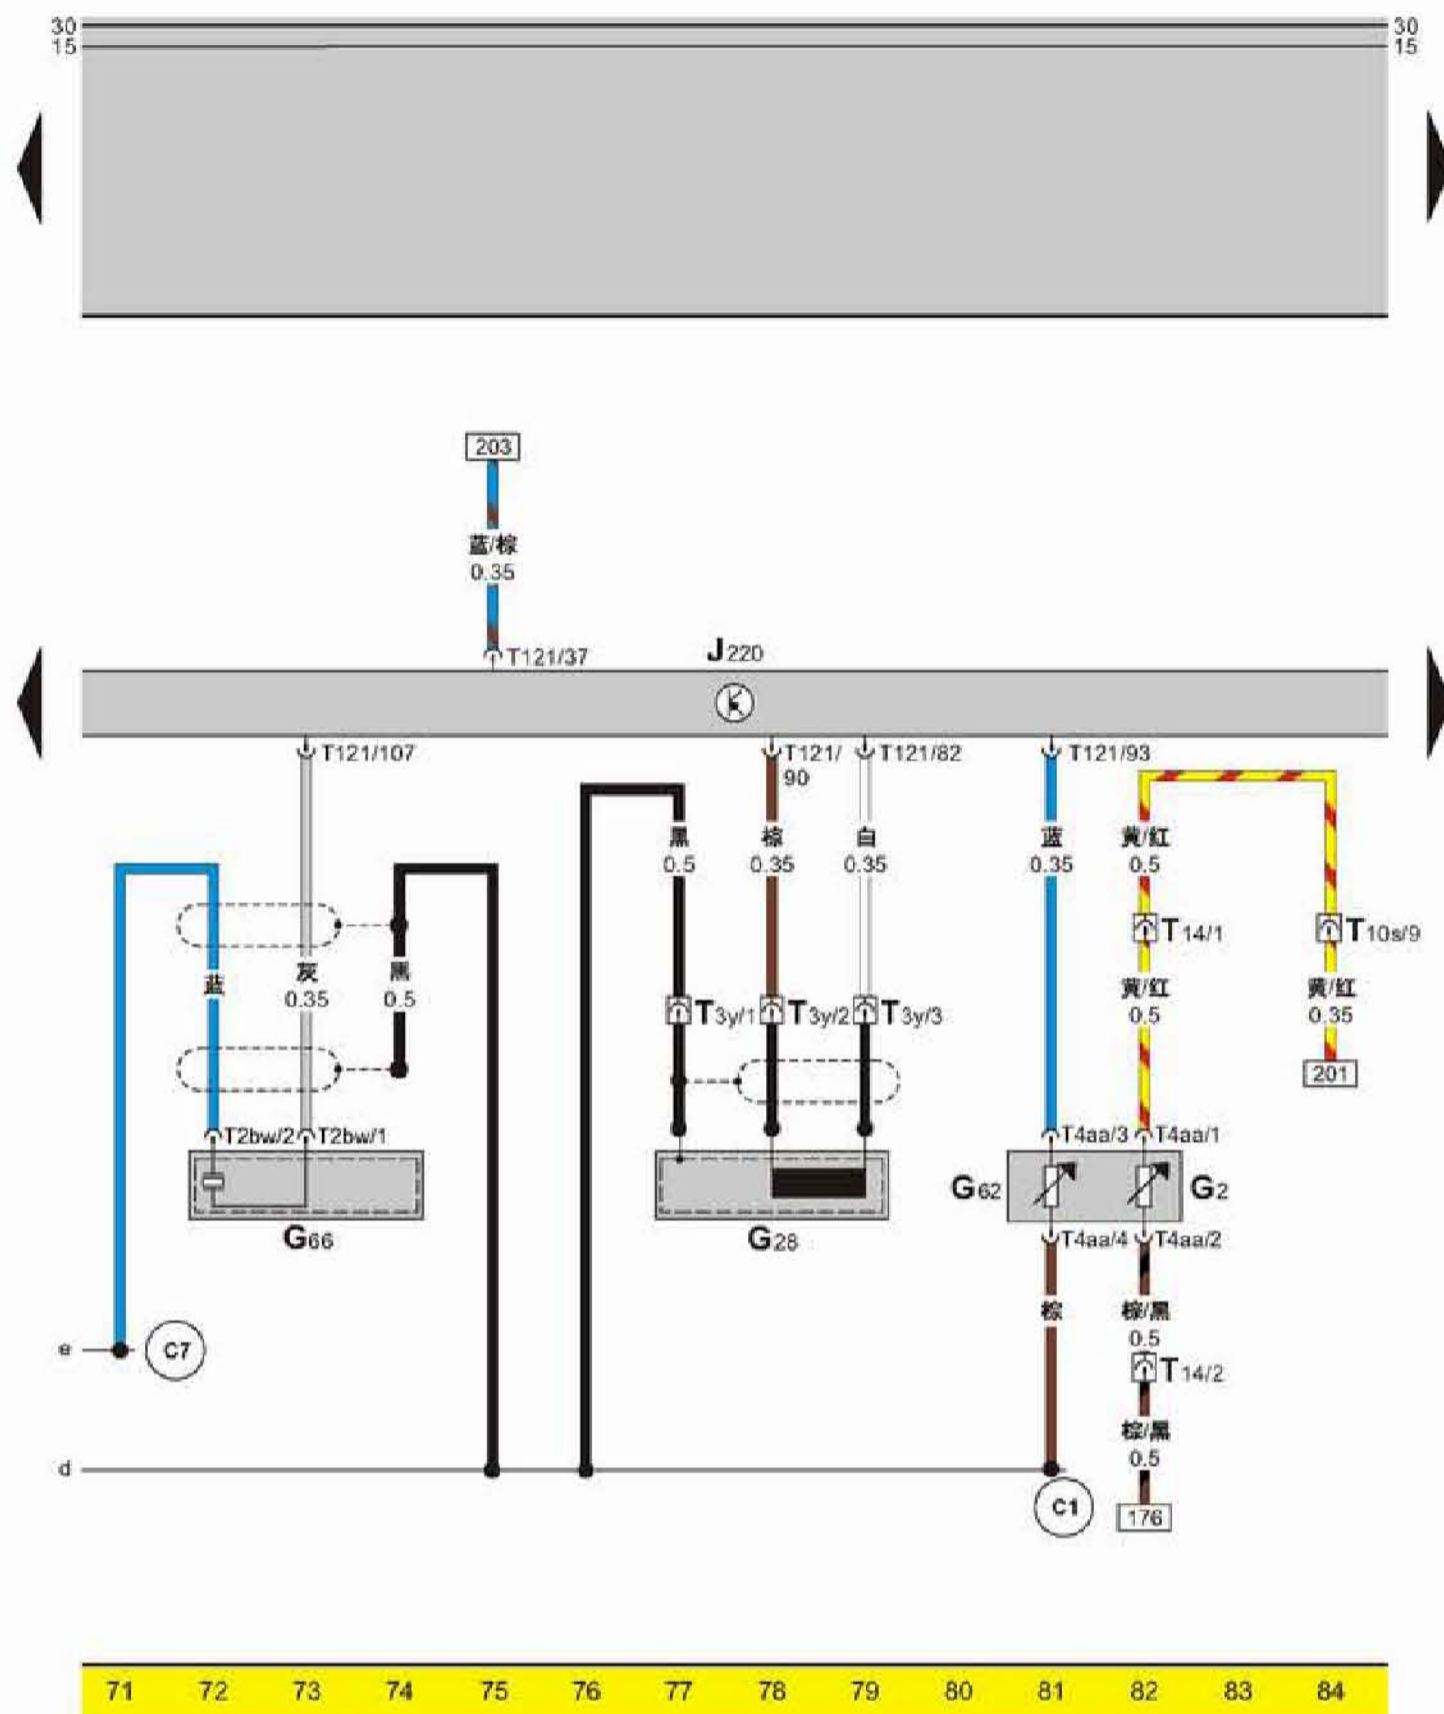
30
15

30
15

203

蓝/棕
0.35

T121/37
J220

T121/107
T121/90
T121/82
T121/93

黑
0.5
棕
0.35
白
0.35
蓝
0.35
黄/红
0.5

T14/1
T10s/9

蓝
灰
0.35
黑
0.5

T3y/1
T3y/2
T3y/3

黄/红
0.5
黄/红
0.35

201

T2bw/2
T2bw/1

T4aa/3
T4aa/1

G66
G28
G62
G2

T4aa/4
T4aa/2

棕
棕/黑
0.5

T14/2

棕/黑
0.5

e
C7
d
C1
176

71 72 73 74 75 76 77 78 79 80 81 82 83 84